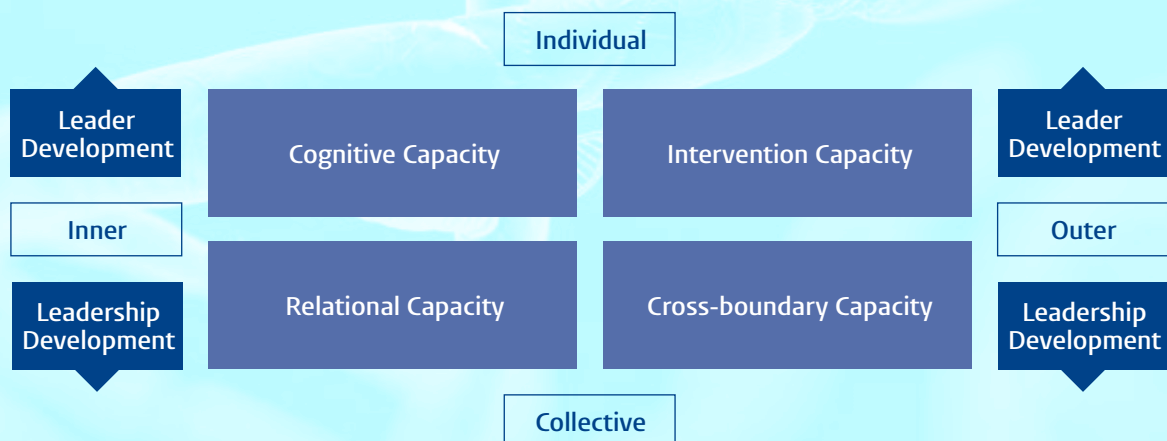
Individual

Leader Development

Inner

Leadership Development

Cognitive Capacity

Intervention Capacity

Relational Capacity

Cross-boundary Capacity

Leader Development

Outer

Leadership Development

Collective